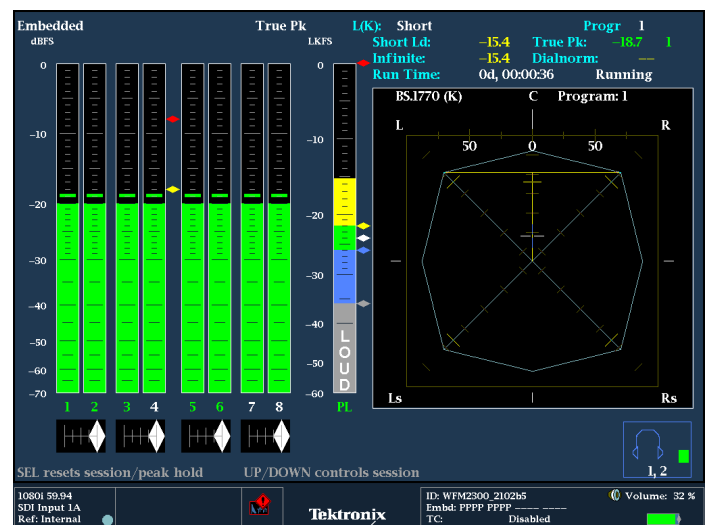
Embedded
dBFS

True Pk

L(K): Short
LKFS

Progr 1

Short Ld: –15.4 True Pk: –18.7 1
Infinite: –15.4 Dialnorm: ––
Run Time: 0d, 00:00:36 Running

0
–10
–20
–30
–40
–50
–60
–70

1 2 3 4 5 6 7 8

0
–10
–20
–30
–40
–50
–60

L O U D

PL

BS.1770 (K) C Program: 1
L R
50 0 50
Ls Rs

1, 2

SEL resets session/peak hold UP/DOWN controls session

1080i 59.94
SDI Input 1A
Ref: Internal

Tektronix

ID: WFM2300_2102b5
Embd: PPPP PPPP –––– ––––
TC: Disabled

Volume: 32 %